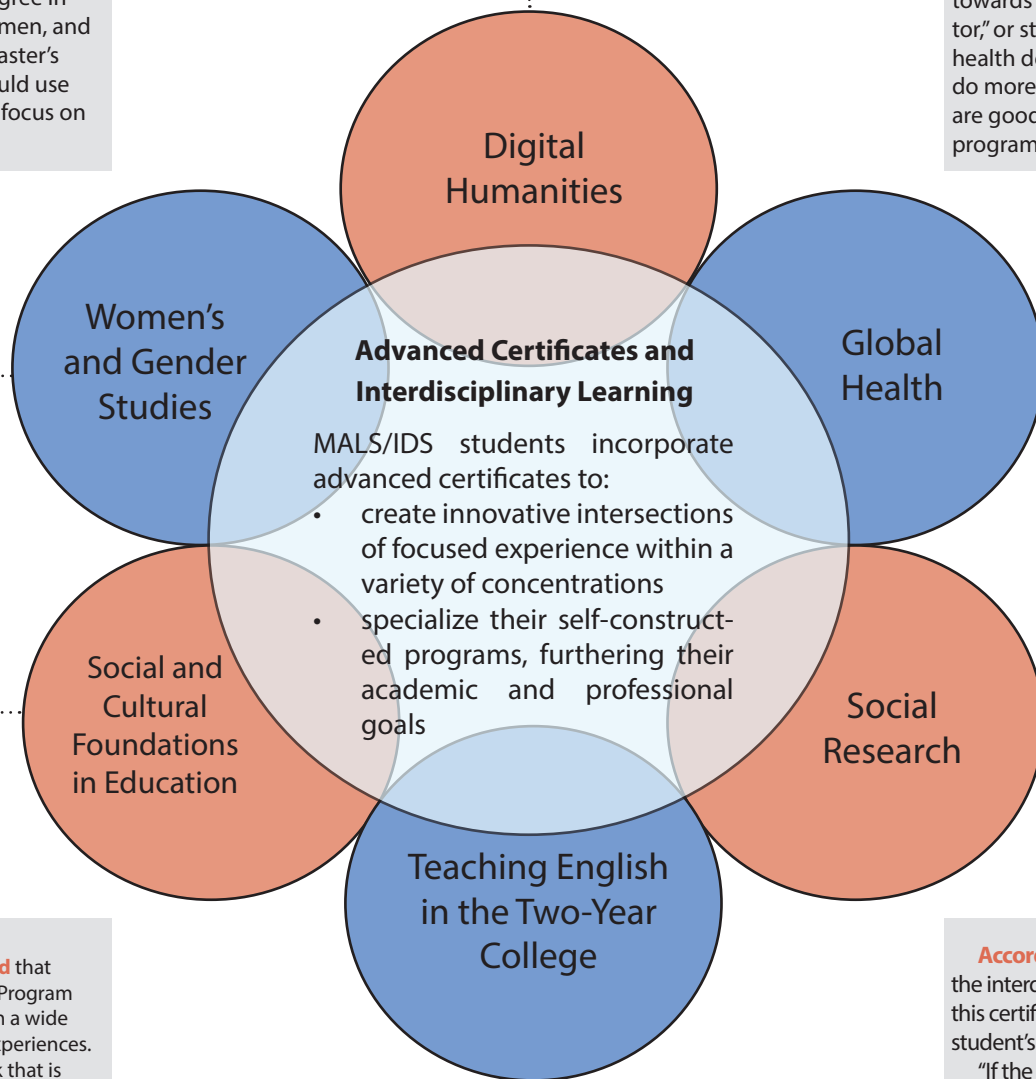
gree in
men, and
aster's
uld use
focus on

towards
tor," or st
health de
do more
are good
program

Digital Humanities

Women's and Gender Studies

Global Health

Advanced Certificates and Interdisciplinary Learning

MALS/IDS students incorporate advanced certificates to:

• create innovative intersections of focused experience within a variety of concentrations
• specialize their self-constructed programs, furthering their academic and professional goals

Social and Cultural Foundations in Education

Social Research

Teaching English in the Two-Year College

d that
Program
n a wide
periences.
k that is

Accor
the interc
this certif
student's
"If the